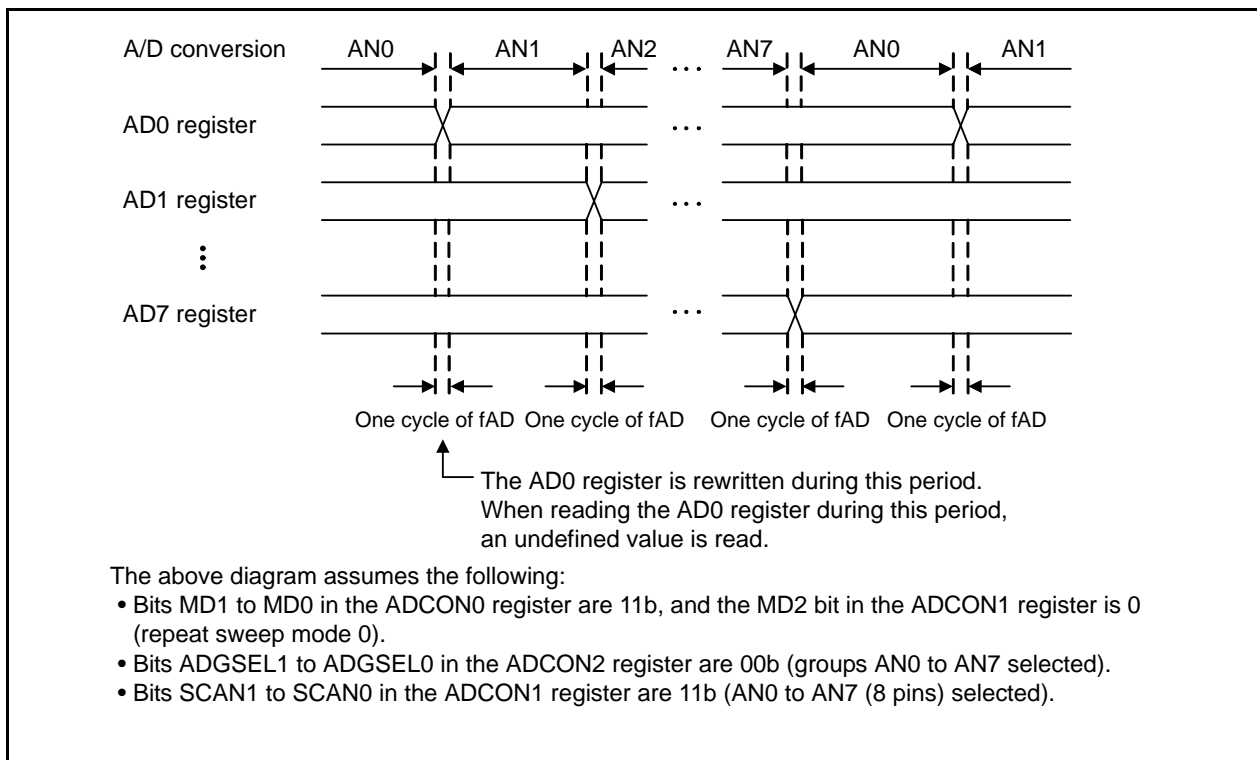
A/D conversion AN0 AN1 AN2 ... AN7 AN0 AN1

AD0 register ...

AD1 register ...

⋮

AD7 register ...

One cycle of fAD One cycle of fAD One cycle of fAD One cycle of fAD

The AD0 register is rewritten during this period. When reading the AD0 register during this period, an undefined value is read.

The above diagram assumes the following:
• Bits MD1 to MD0 in the ADCON0 register are 11b, and the MD2 bit in the ADCON1 register is 0 (repeat sweep mode 0).
• Bits ADGSEL1 to ADGSEL0 in the ADCON2 register are 00b (groups AN0 to AN7 selected).
• Bits SCAN1 to SCAN0 in the ADCON1 register are 11b (AN0 to AN7 (8 pins) selected).